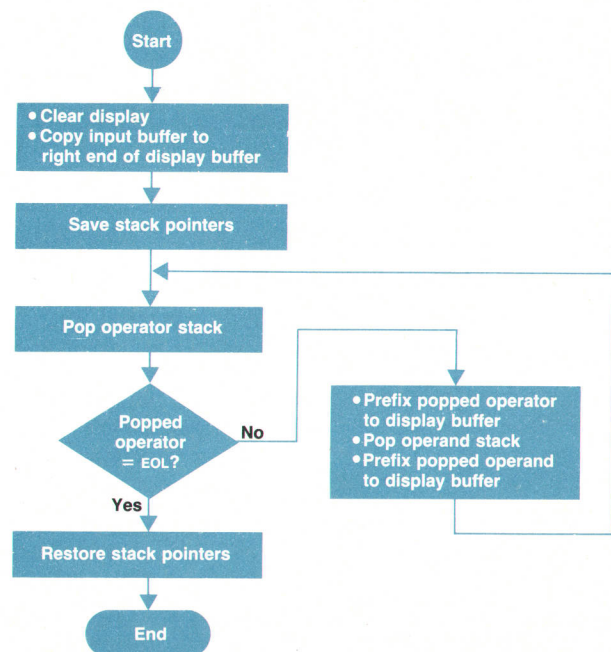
Start

• Clear display
• Copy input buffer to right end of display buffer

Save stack pointers

Pop operator stack

Popped operator = EOL?

No

• Prefix popped operator to display buffer
• Pop operand stack
• Prefix popped operand to display buffer

Yes

Restore stack pointers

End